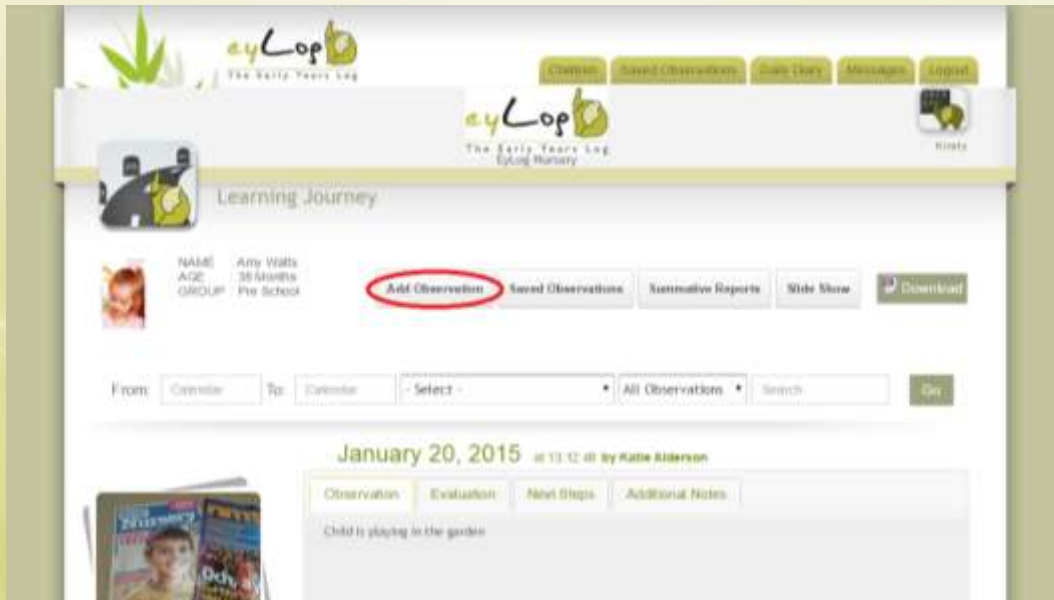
eyLog
The Early Years Log

Children | Saved Observations | Daily Diary | Messages | Logout

eyLog
The Early Years Log
EyLog Nursery

Kirsty

Learning Journey

NAME Amy Watts
AGE 38 Months
GROUP Pre School

Add Observation | Saved Observations | Summative Reports | Slide Show | Download

From: Calendar To: Calendar - Select - All Observations Search Go

January 20, 2015 at 13:12:48 by Katie Alderson

Observation | Evaluation | Next Steps | Additional Notes

Child is playing in the garden

Nursery